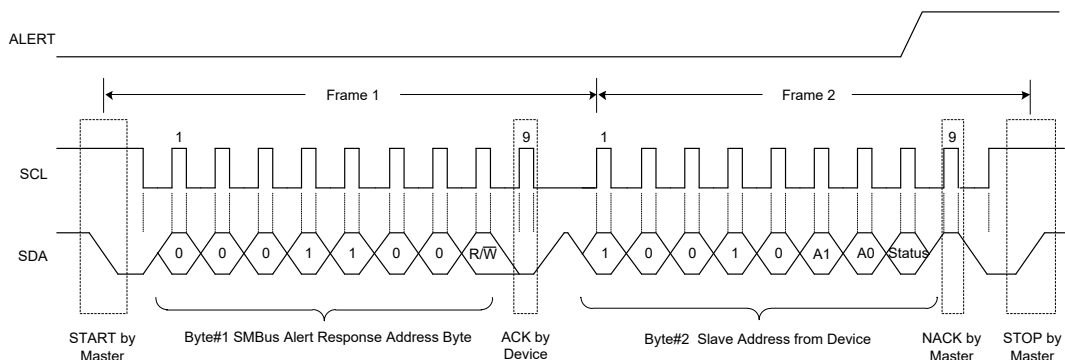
ALERT

Frame 1

Frame 2

1

9

1

9

SCL

SDA

0 0 0 1 1 0 0 R/$\overline{W}$

1 0 0 1 0 A1 A0 Status

START by Master

Byte#1 SMBus Alert Response Address Byte

ACK by Device

Byte#2 Slave Address from Device

NACK by Master

STOP by Master